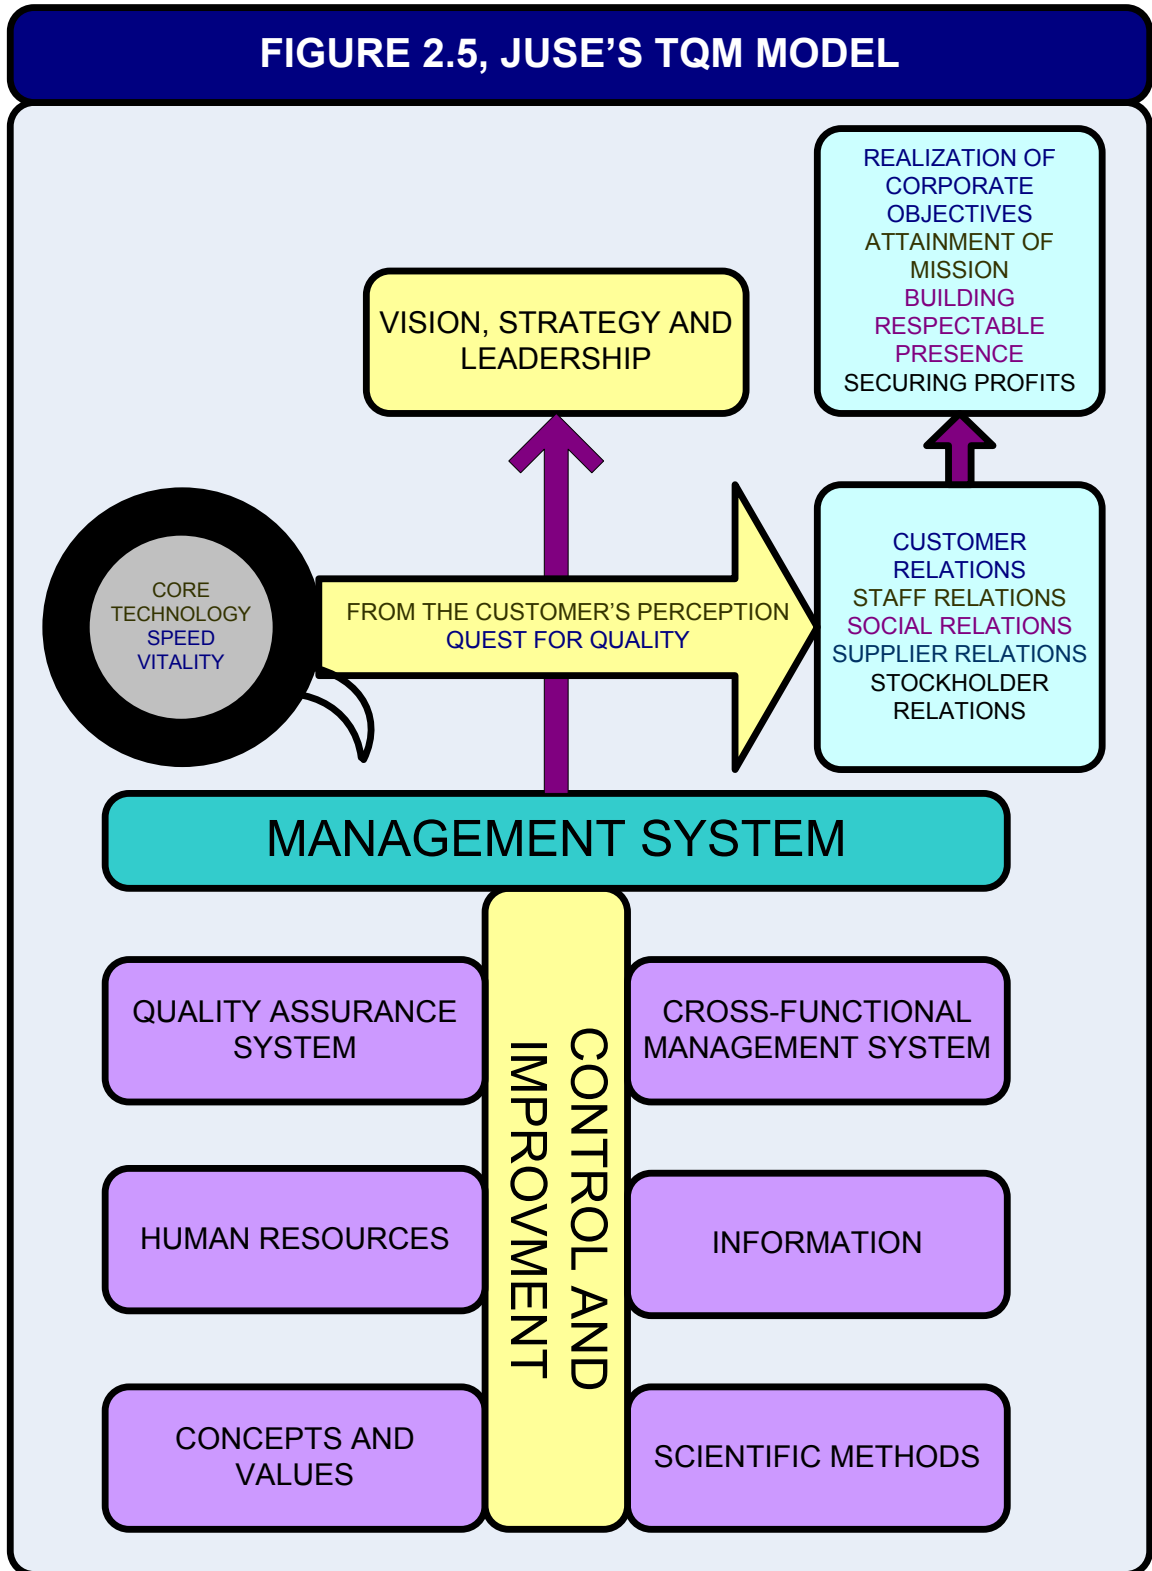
FIGURE 2.5, JUSE'S TQM MODEL

REALIZATION OF CORPORATE OBJECTIVES
ATTAINMENT OF MISSION
BUILDING RESPECTABLE PRESENCE
SECURING PROFITS

VISION, STRATEGY AND LEADERSHIP

CORE TECHNOLOGY
SPEED
VITALITY

FROM THE CUSTOMER'S PERCEPTION
QUEST FOR QUALITY

CUSTOMER RELATIONS
STAFF RELATIONS
SOCIAL RELATIONS
SUPPLIER RELATIONS
STOCKHOLDER RELATIONS

MANAGEMENT SYSTEM

QUALITY ASSURANCE SYSTEM

CONTROL AND IMPROVMENT

CROSS-FUNCTIONAL MANAGEMENT SYSTEM

HUMAN RESOURCES

INFORMATION

CONCEPTS AND VALUES

SCIENTIFIC METHODS